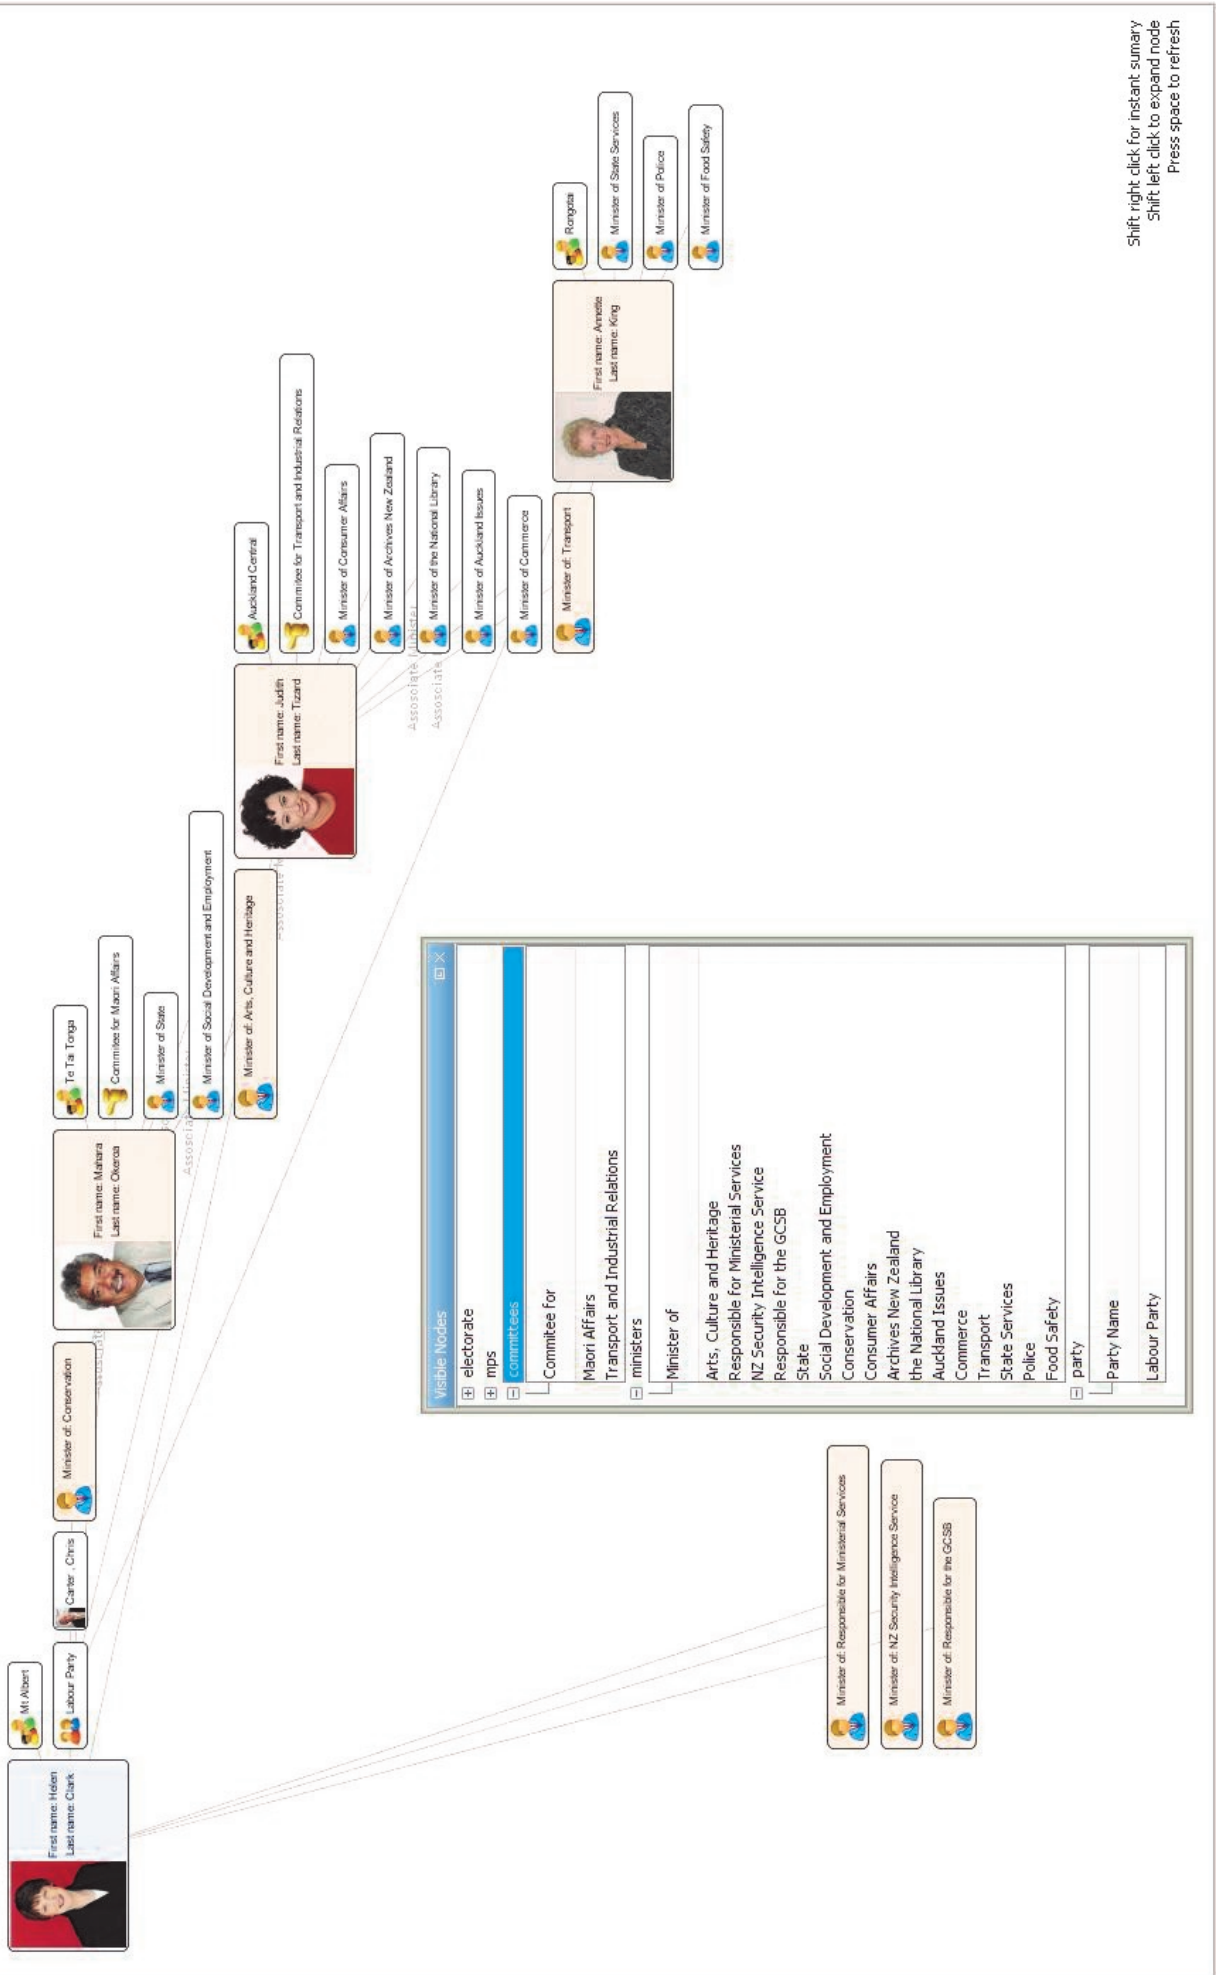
Shift right click for instant sumary
Shift left click to expand node
Press space to refresh

First name: Helen
Last name: Clark

Mt Albert

Labour Party

Carter , Chris

Minister of: Conservation

First name: Mahara
Last name: Okeroa

Te Tai Tonga

Commitee for Maori Affairs

Minister of State

Minister of Social Development and Employment

Minister of: Arts, Culture and Heritage

Assosiate Minister

First name: Judith
Last name: Tizard

Auckland Central

Commitee for Transport and Industrial Relations

Minister of Consumer Affairs

Minister of Archives New Zealand

Minister of the National Library

Minister of Auckland Issues

Minister of Commerce

Minister of: Transport

Assosiate Minister

Assosiate

First name: Annette
Last name: King

Rongotai

Minister of State Services

Minister of Police

Minister of Food Safety

Minister of: Responsible for Ministerial Services

Minister of: NZ Security Intelligence Service

Minister of: Responsible for the GCSB

Visible Nodes
electorate
mps
committees
Commitee for
Maori Affairs
Transport and Industrial Relations
ministers
Minister of
Arts, Culture and Heritage
Responsible for Ministerial Services
NZ Security Intelligence Service
Responsible for the GCSB
State
Social Development and Employment
Conservation
Consumer Affairs
Archives New Zealand
the National Library
Auckland Issues
Commerce
Transport
State Services
Police
Food Safety
party
Party Name
Labour Party